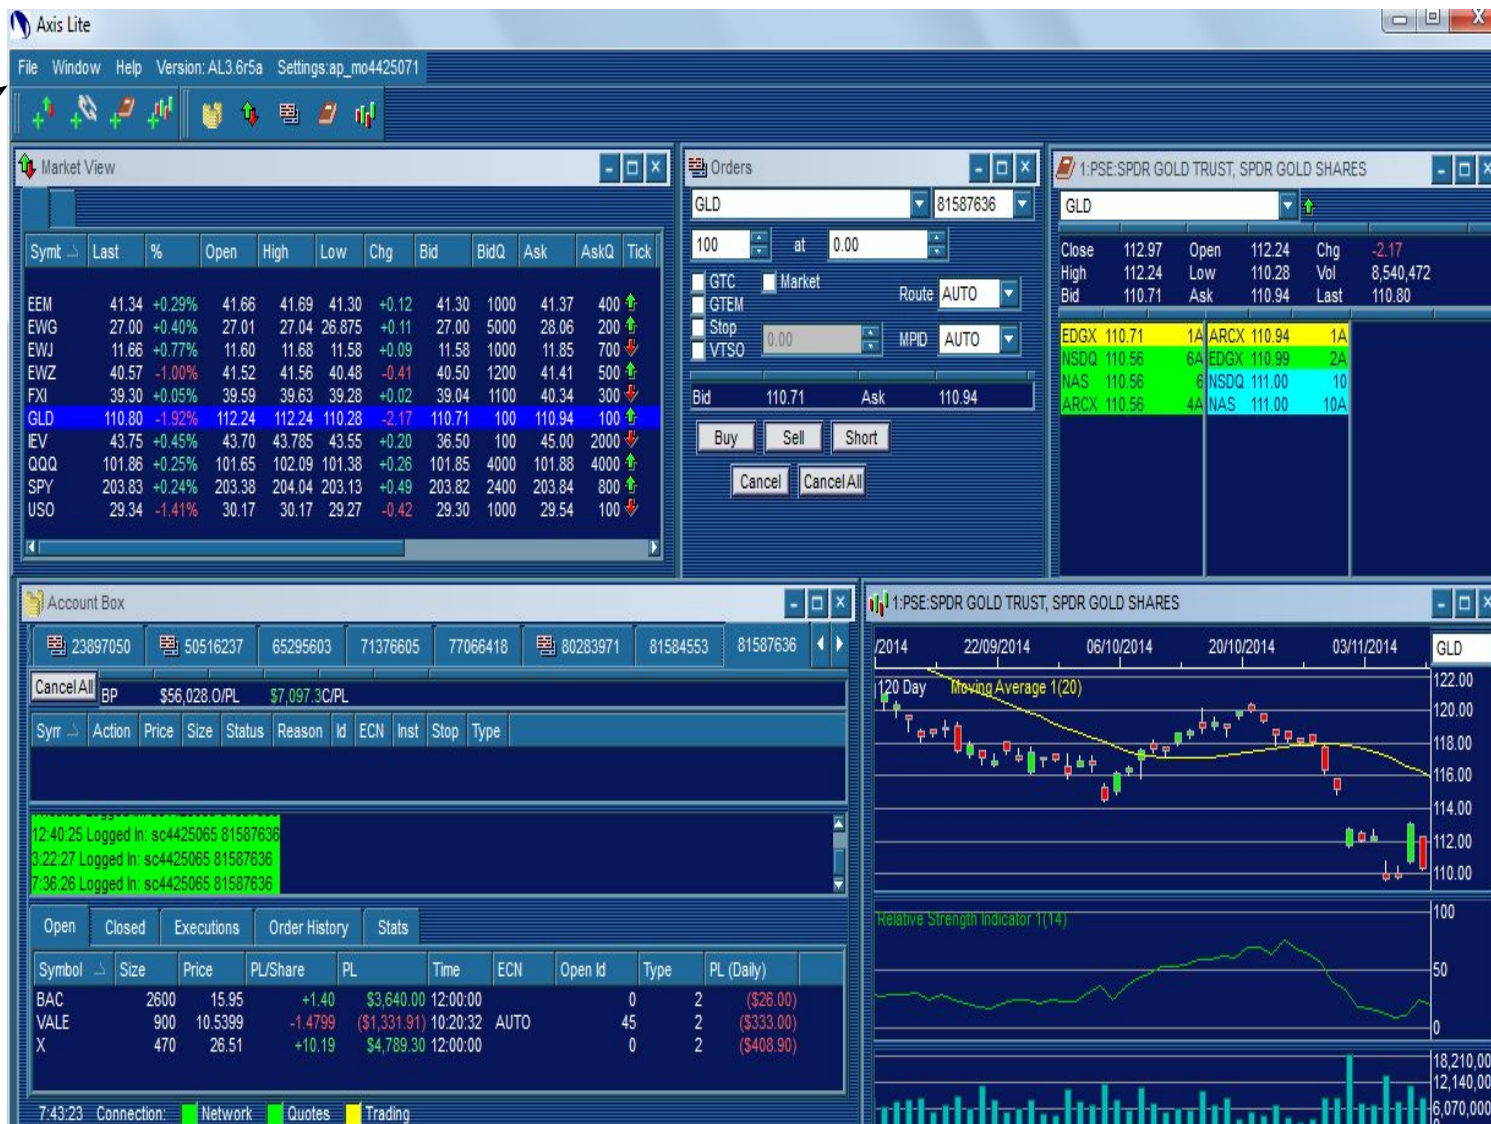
Axis Lite

File Window Help Version: AL3.6r5a Settings:ap_mo4425071

Market View

| Symb | Last | % | Open | High | Low | Chg | Bid | BidQ | Ask | AskQ | Tick |
|---|---|---|---|---|---|---|---|---|---|---|---|
| EEM | 41.34 | +0.29% | 41.66 | 41.69 | 41.30 | +0.12 | 41.30 | 1000 | 41.37 | 400 | |
| EWG | 27.00 | +0.40% | 27.01 | 27.04 | 26.875 | +0.11 | 27.00 | 5000 | 28.06 | 200 | |
| EWJ | 11.66 | +0.77% | 11.60 | 11.68 | 11.58 | +0.09 | 11.58 | 1000 | 11.85 | 700 | |
| EWZ | 40.57 | -1.00% | 41.52 | 41.56 | 40.48 | -0.41 | 40.50 | 1200 | 41.41 | 500 | |
| FXI | 39.30 | +0.05% | 39.59 | 39.63 | 39.28 | +0.02 | 39.04 | 1100 | 40.34 | 300 | |
| GLD | 110.80 | -1.92% | 112.24 | 112.24 | 110.28 | -2.17 | 110.71 | 100 | 110.94 | 100 | |
| IEV | 43.75 | +0.45% | 43.70 | 43.785 | 43.55 | +0.20 | 36.50 | 100 | 45.00 | 2000 | |
| QQQ | 101.86 | +0.25% | 101.65 | 102.09 | 101.38 | +0.26 | 101.85 | 4000 | 101.88 | 4000 | |
| SPY | 203.83 | +0.24% | 203.38 | 204.04 | 203.13 | +0.49 | 203.82 | 2400 | 203.84 | 800 | |
| USO | 29.34 | -1.41% | 30.17 | 30.17 | 29.27 | -0.42 | 29.30 | 1000 | 29.54 | 100 | |

Orders
GLD 81587636
100 at 0.00
GTC Market
GTEM Route AUTO
Stop 0.00 MPID AUTO
VTSO
Bid 110.71 Ask 110.94
Buy Sell Short
Cancel Cancel All

1:PSE:SPDR GOLD TRUST, SPDR GOLD SHARES
GLD
Close 112.97 Open 112.24 Chg -2.17
High 112.24 Low 110.28 Vol 8,540,472
Bid 110.71 Ask 110.94 Last 110.80

| | | | | | |
|---|---|---|---|---|---|
| EDGX 110.71 | 1A | ARCX 110.94 | 1A |
| NSDQ 110.56 | 6A | EDGX 110.99 | 2A |
| NAS 110.56 | 6 | NSDQ 111.00 | 10 |
| ARCX 110.56 | 4A | NAS 111.00 | 10A |

Account Box
23897050 50516237 65295603 71376605 77066418 80283971 81584553 81587636
Cancel All BP $56,028.0/PL $7,097.3 C/PL
Sym Action Price Size Status Reason Id ECN Inst Stop Type

12:40:25 Logged In: sc4425065 81587636
3:22:27 Logged In: sc4425065 81587636
7:36:26 Logged In: sc4425065 81587636

Open Closed Executions Order History Stats

| Symbol | Size | Price | PL/Share | PL | Time | ECN | Open Id | Type | PL (Daily) |
|---|---|---|---|---|---|---|---|---|---|
| BAC | 2600 | 15.95 | +1.40 | $3,640.00 | 12:00:00 | | 0 | 2 | ($26.00) |
| VALE | 900 | 10.5399 | -1.4799 | ($1,331.91) | 10:20:32 | AUTO | 45 | 2 | ($333.00) |
| X | 470 | 26.51 | +10.19 | $4,789.30 | 12:00:00 | | 0 | 2 | ($408.90) |

7:43:23 Connection: Network Quotes Trading

1:PSE:SPDR GOLD TRUST, SPDR GOLD SHARES
/2014 22/09/2014 06/10/2014 20/10/2014 03/11/2014 GLD
120 Day Moving Average 1(20)
122.00 120.00 118.00 116.00 114.00 112.00 110.00
Relative Strength Indicator 1(14)
100 50 0
18,210,00 12,140,00 6,070,000